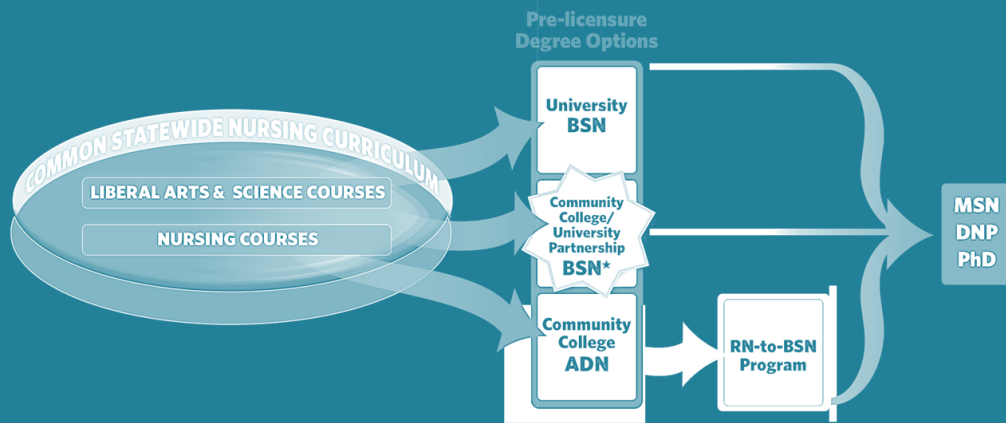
Pre-licensure Degree Options

COMMON STATEWIDE NURSING CURRICULUM

LIBERAL ARTS & SCIENCE COURSES

NURSING COURSES

University BSN

Community College/ University Partnership BSN*

Community College ADN

RN-to-BSN Program

MSN
DNP
PhD